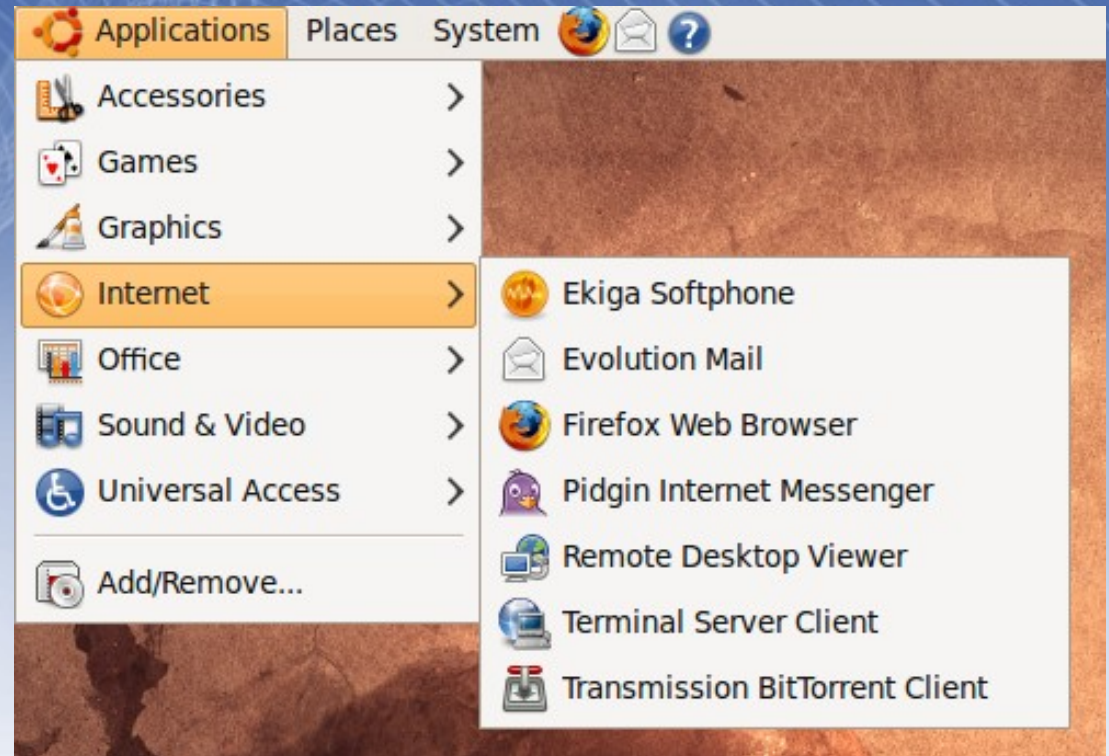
Applications Places System

Accessories
Games
Graphics
Internet
Office
Sound & Video
Universal Access
Add/Remove...

Ekiga Softphone
Evolution Mail
Firefox Web Browser
Pidgin Internet Messenger
Remote Desktop Viewer
Terminal Server Client
Transmission BitTorrent Client